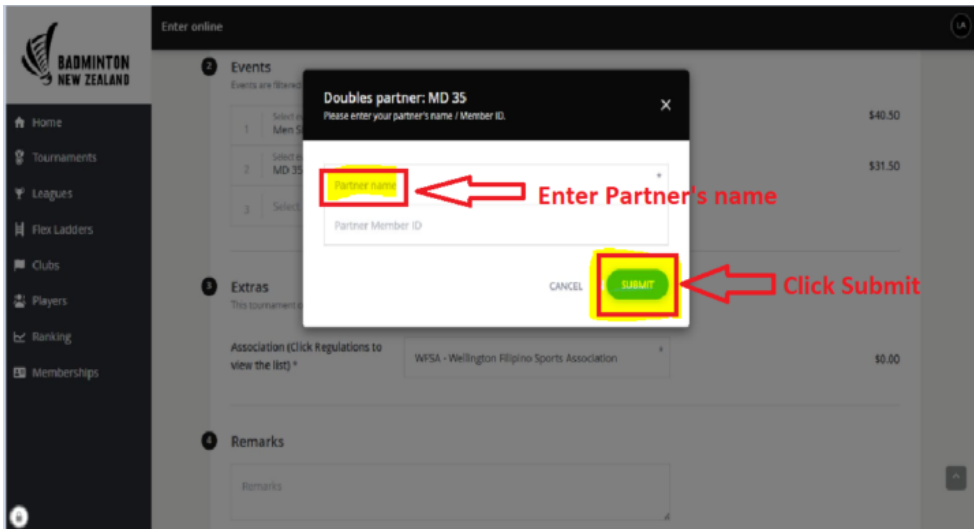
BADMINTON NEW ZEALAND

Enter online

LA

Home
Tournaments
Leagues
Flex Ladders
Clubs
Players
Ranking
Memberships

2 Events
Events are filtered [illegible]

| | | |
|---|---|---|
| 1 | Select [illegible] Men S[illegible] | $40.50 |
| 2 | Select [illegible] MD 35 | $31.50 |
| 3 | Select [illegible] | |

Doubles partner: MD 35
Please enter your partner's name / Member ID.

Partner name
Partner Member ID

Enter Partner's name

CANCEL
SUBMIT

Click Submit

3 Extras
This tournament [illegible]

Association (Click Regulations to view the list) *
WFSA - Wellington Filipino Sports Association
$0.00

4 Remarks
Remarks